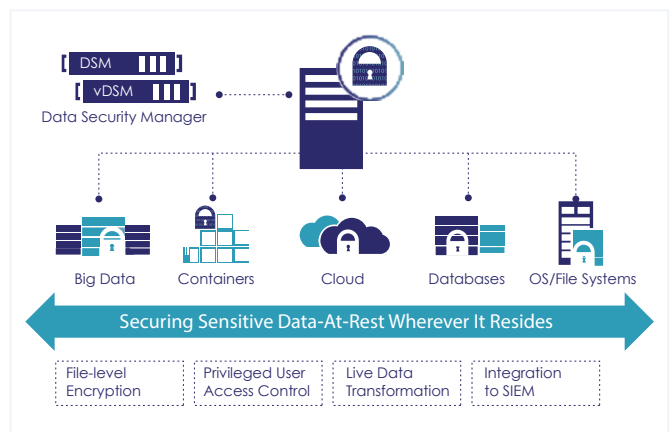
DSM

vDSM

Data Security Manager

Big Data

Containers

Cloud

Databases

OS/File Systems

Securing Sensitive Data-At-Rest Wherever It Resides

File-level Encryption

Privileged User Access Control

Live Data Transformation

Integration to SIEM